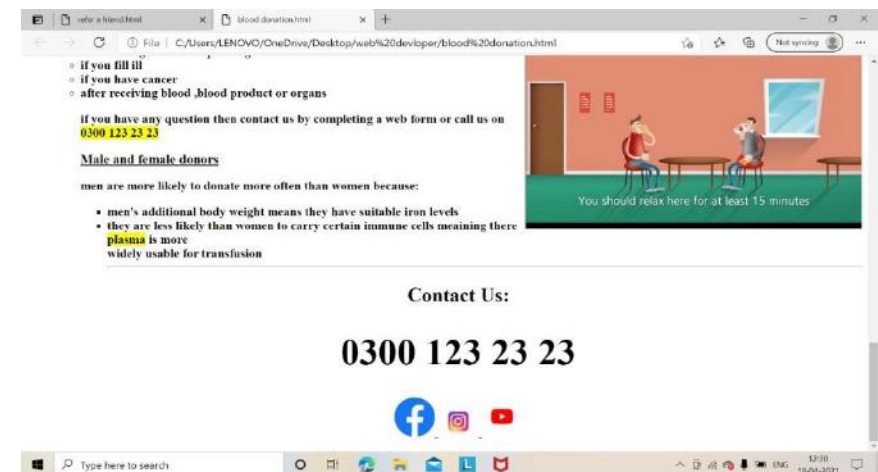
refer a friend.html × blood donation.html × +

File | C:/Users/LENOVO/OneDrive/Desktop/web%20devloper/blood%20donation.html

Not syncing

◦ if you fill ill
◦ if you have cancer
◦ after receiving blood ,blood product or organs

if you have any question then contact us by completing a web form or call us on 0300 123 23 23

Male and female donors

men are more likely to donate more often than women because:

• men's additional body weight means they have suitable iron levels
• they are less likely than women to carry certain immune cells meaining there plasma is more widely usable for transfusion

You should relax here for at least 15 minutes

Contact Us:

0300 123 23 23

Type here to search

ENG 12:30 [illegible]